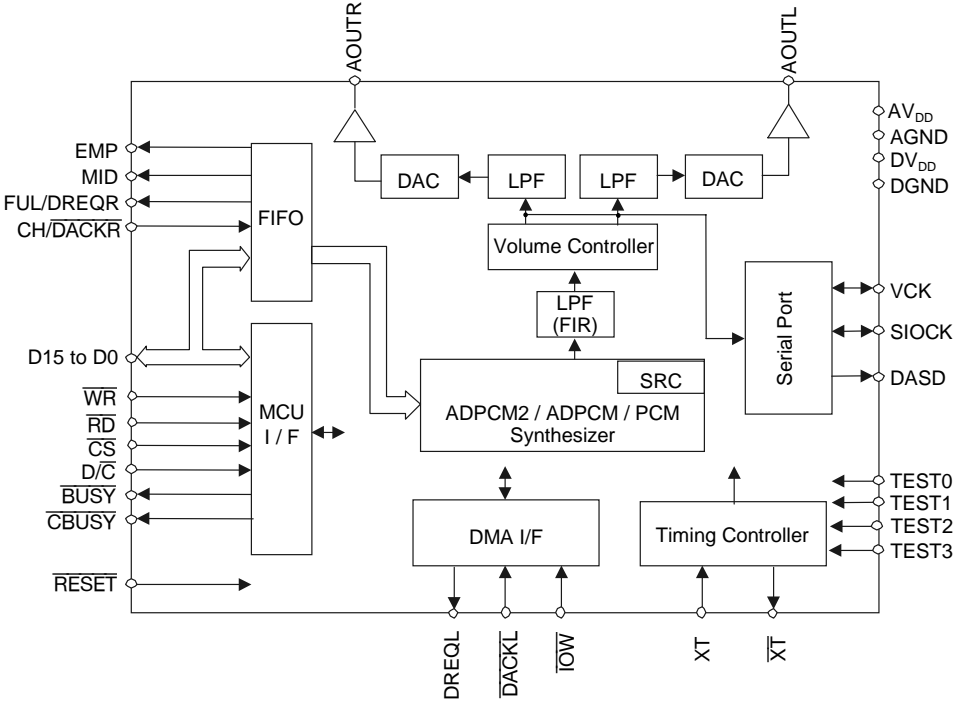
AOUTR
AOUTL
$AV_{DD}$
AGND
$DV_{DD}$
DGND
EMP
MID
FUL/$\overline{DREQR}$
CH/$\overline{DACKR}$
FIFO
DAC
LPF
LPF
DAC
Volume Controller
LPF (FIR)
Serial Port
VCK
SIOCK
DASD
D15 to D0
$\overline{WR}$
$\overline{RD}$
$\overline{CS}$
D/$\overline{C}$
$\overline{BUSY}$
$\overline{CBUSY}$
MCU I / F
SRC
ADPCM2 / ADPCM / PCM Synthesizer
TEST0
TEST1
TEST2
TEST3
DMA I/F
Timing Controller
$\overline{RESET}$
DREQL
$\overline{DACKL}$
$\overline{IOW}$
XT
$\overline{XT}$